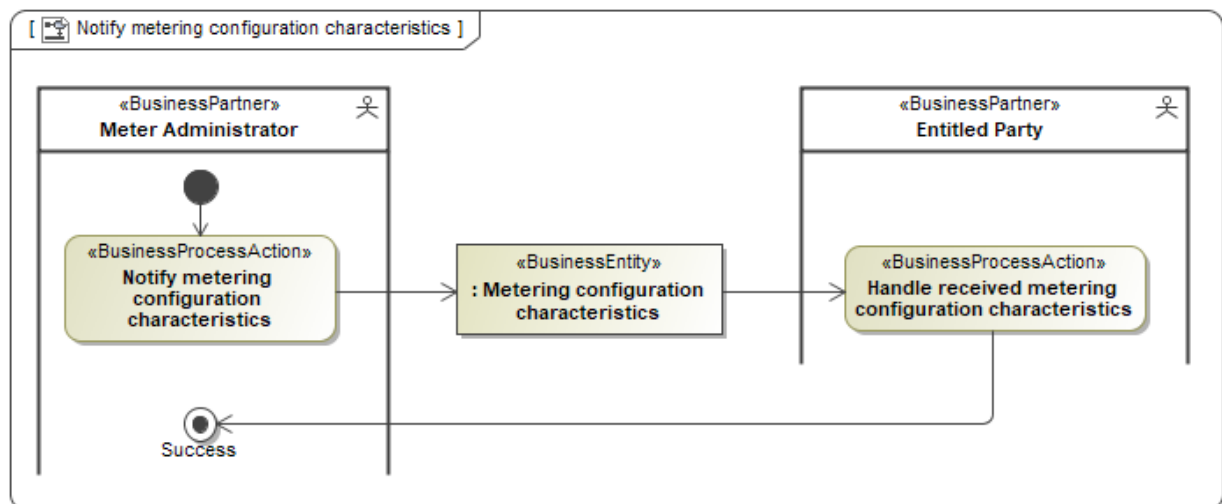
[ Notify metering configuration characteristics ]

«BusinessPartner»
Meter Administrator

«BusinessPartner»
Entitled Party

«BusinessProcessAction»
Notify metering configuration characteristics

«BusinessEntity»
: Metering configuration characteristics

«BusinessProcessAction»
Handle received metering configuration characteristics

Success